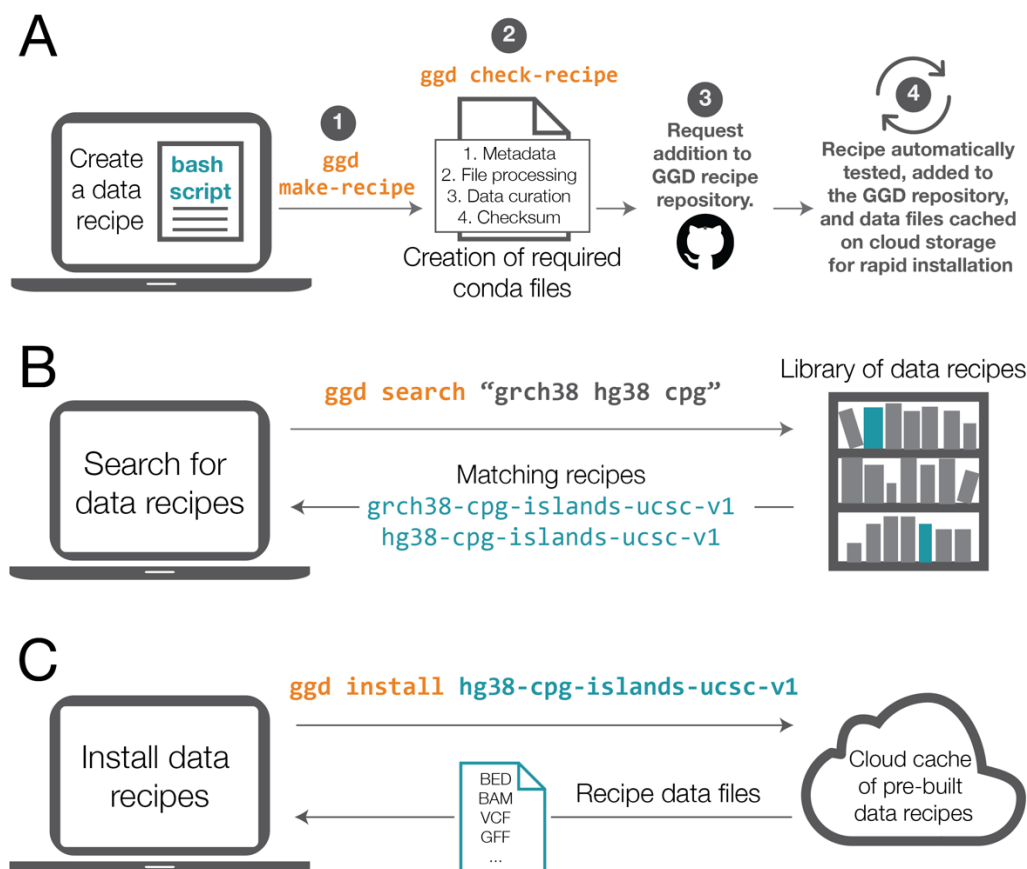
A

Create a data recipe

bash script

1

ggd make-recipe

2

ggd check-recipe

1. Metadata
2. File processing
3. Data curation
4. Checksum

Creation of required conda files

3

Request addition to GGD recipe repository.

4

Recipe automatically tested, added to the GGD repository, and data files cached on cloud storage for rapid installation

B

Search for data recipes

ggd search "grch38 hg38 cpg"

Library of data recipes

Matching recipes
grch38-cpg-islands-ucsc-v1
hg38-cpg-islands-ucsc-v1

C

Install data recipes

ggd install hg38-cpg-islands-ucsc-v1

Cloud cache of pre-built data recipes

Recipe data files

BED
BAM
VCF
GFF
...